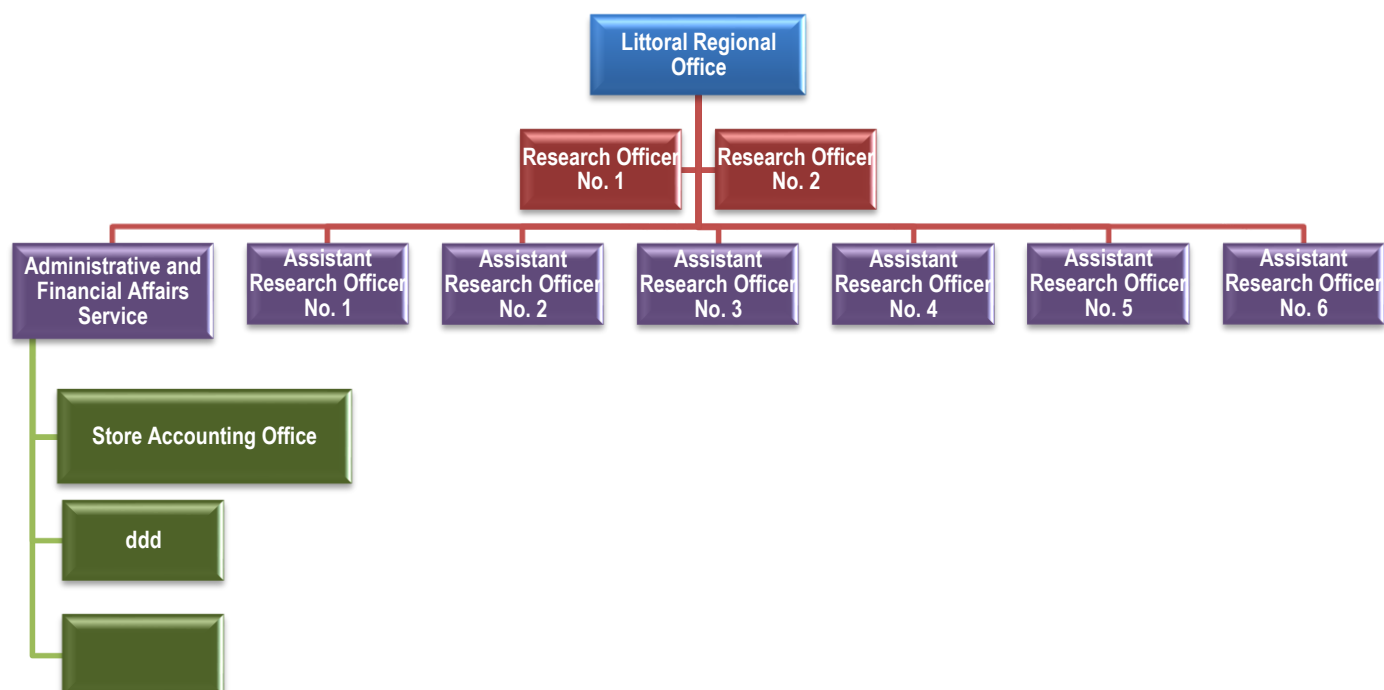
Littoral Regional Office

Research Officer No. 1

Research Officer No. 2

Administrative and Financial Affairs Service

Assistant Research Officer No. 1

Assistant Research Officer No. 2

Assistant Research Officer No. 3

Assistant Research Officer No. 4

Assistant Research Officer No. 5

Assistant Research Officer No. 6

Store Accounting Office

ddd